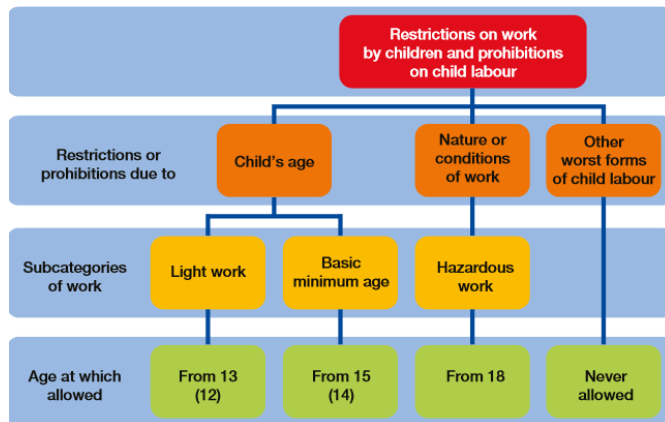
Restrictions on work by children and prohibitions on child labour

Restrictions or prohibitions due to

Child's age

Nature or conditions of work

Other worst forms of child labour

Subcategories of work

Light work

Basic minimum age

Hazardous work

Age at which allowed

From 13 (12)

From 15 (14)

From 18

Never allowed